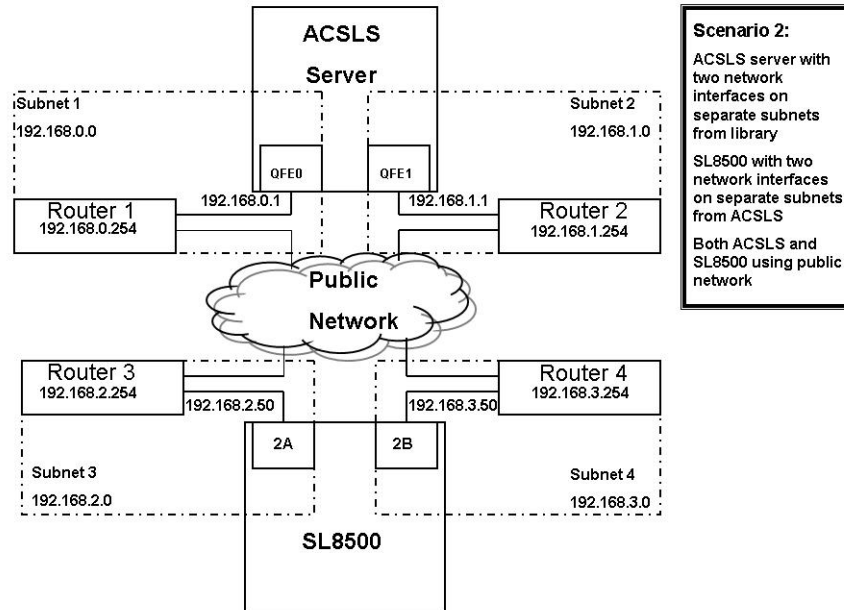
ACSLS

Server

Subnet 1

192.168.0.0

Subnet 2

192.168.1.0

QFE0

QFE1

192.168.0.1

192.168.1.1

Router 1
192.168.0.254

Router 2
192.168.1.254

Public

Network

Router 3
192.168.2.254

Router 4
192.168.3.254

192.168.2.50

192.168.3.50

2A

2B

Subnet 3

192.168.2.0

Subnet 4

192.168.3.0

SL8500

Scenario 2:

ACSLS server with two network interfaces on separate subnets from library

SL8500 with two network interfaces on separate subnets from ACSLS

Both ACSLS and SL8500 using public network